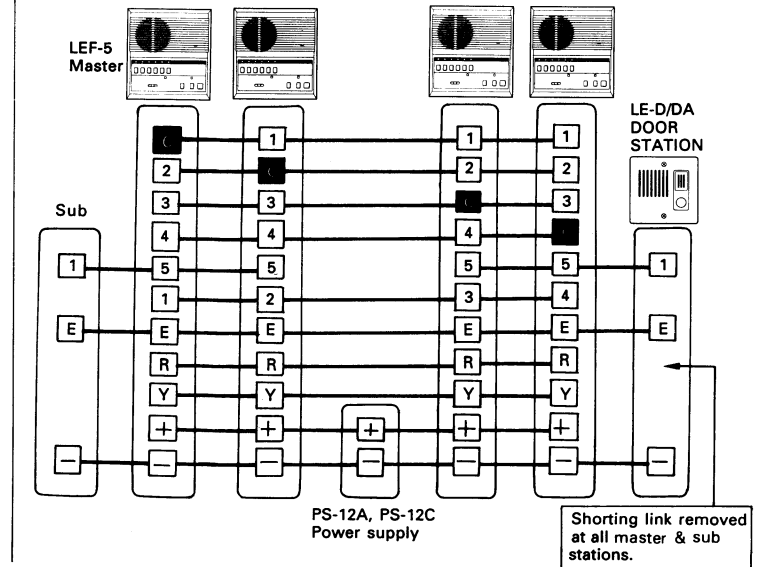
LEF-5
Master

LE-D/DA
DOOR
STATION

Sub

1
2
3
4
5
1
E
R
Y
+
−

1
2
3
4
5
2
E
R
Y
+
−

+
−

1
2
3
4
5
3
E
R
Y
+
−

1
2
3
4
5
4
E
R
Y
+
−

1
E
−

1
E
−

PS-12A, PS-12C
Power supply

Shorting link removed at all master & sub stations.